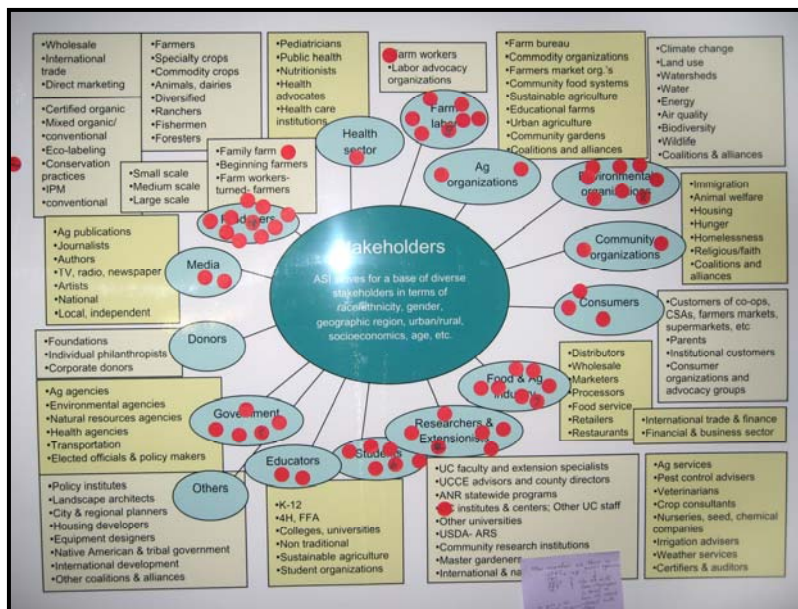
•Wholesale
•International trade
•Direct marketing

•Certified organic
•Mixed organic/ conventional
•Eco-labeling
•Conservation practices
•IPM
•conventional

•Farmers
•Specialty crops
•Commodity crops
•Animals, dairies
•Diversified
•Ranchers
•Fishermen
•Foresters

•Pediatricians
•Public health
•Nutritionists
•Health advocates
•Health care institutions

•Farm workers
•Labor advocacy organizations

•Farm bureau
•Commodity organizations
•Farmers market org.'s
•Community food systems
•Sustainable agriculture
•Educational farms
•Urban agriculture
•Community gardens
•Coalitions and alliances

•Climate change
•Land use
•Watersheds
•Water
•Energy
•Air quality
•Biodiversity
•Wildlife
•Coalitions & alliances

•Family farm
•Beginning farmers
•Farm workers-turned- farmers

•Small scale
•Medium scale
•Large scale

Health sector

Farm labor

Ag organizations

Environmental organizations

Producers

•Immigration
•Animal welfare
•Housing
•Hunger
•Homelessness
•Religious/faith
•Coalitions and alliances

•Ag publications
•Journalists
•Authors
•TV, radio, newspaper
•Artists
•National
•Local, independent

Media

Stakeholders

ASI strives for a base of diverse stakeholders in terms of race/ethnicity, gender, geographic region, urban/rural, socioeconomics, age, etc.

Community organizations

Consumers

•Customers of co-ops, CSAs, farmers markets, supermarkets, etc
•Parents
•Institutional customers
•Consumer organizations and advocacy groups

Donors

•Foundations
•Individual philanthropists
•Corporate donors

•Distributors
•Wholesale
•Marketers
•Processors
•Food service
•Retailers
•Restaurants

Food & Ag industry

•Ag agencies
•Environmental agencies
•Natural resources agencies
•Health agencies
•Transportation
•Elected officials & policy makers

Government

•International trade & finance
•Financial & business sector

Researchers & Extensionists

Students

Educators

Others

•Policy institutes
•Landscape architects
•City & regional planners
•Housing developers
•Equipment designers
•Native American & tribal government
•International development
•Other coalitions & alliances

•K-12
•4H, FFA
•Colleges, universities
•Non traditional
•Sustainable agriculture
•Student organizations

•UC faculty and extension specialists
•UCCE advisors and county directors
•ANR statewide programs
•UC institutes & centers; Other UC staff
•Other universities
•USDA- ARS
•Community research institutions
•Master gardeners
•International & na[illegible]

•Ag services
•Pest control advisers
•Veterinarians
•Crop consultants
•Nurseries, seed, chemical companies
•Irrigation advisers
•Weather services
•Certifiers & auditors

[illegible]